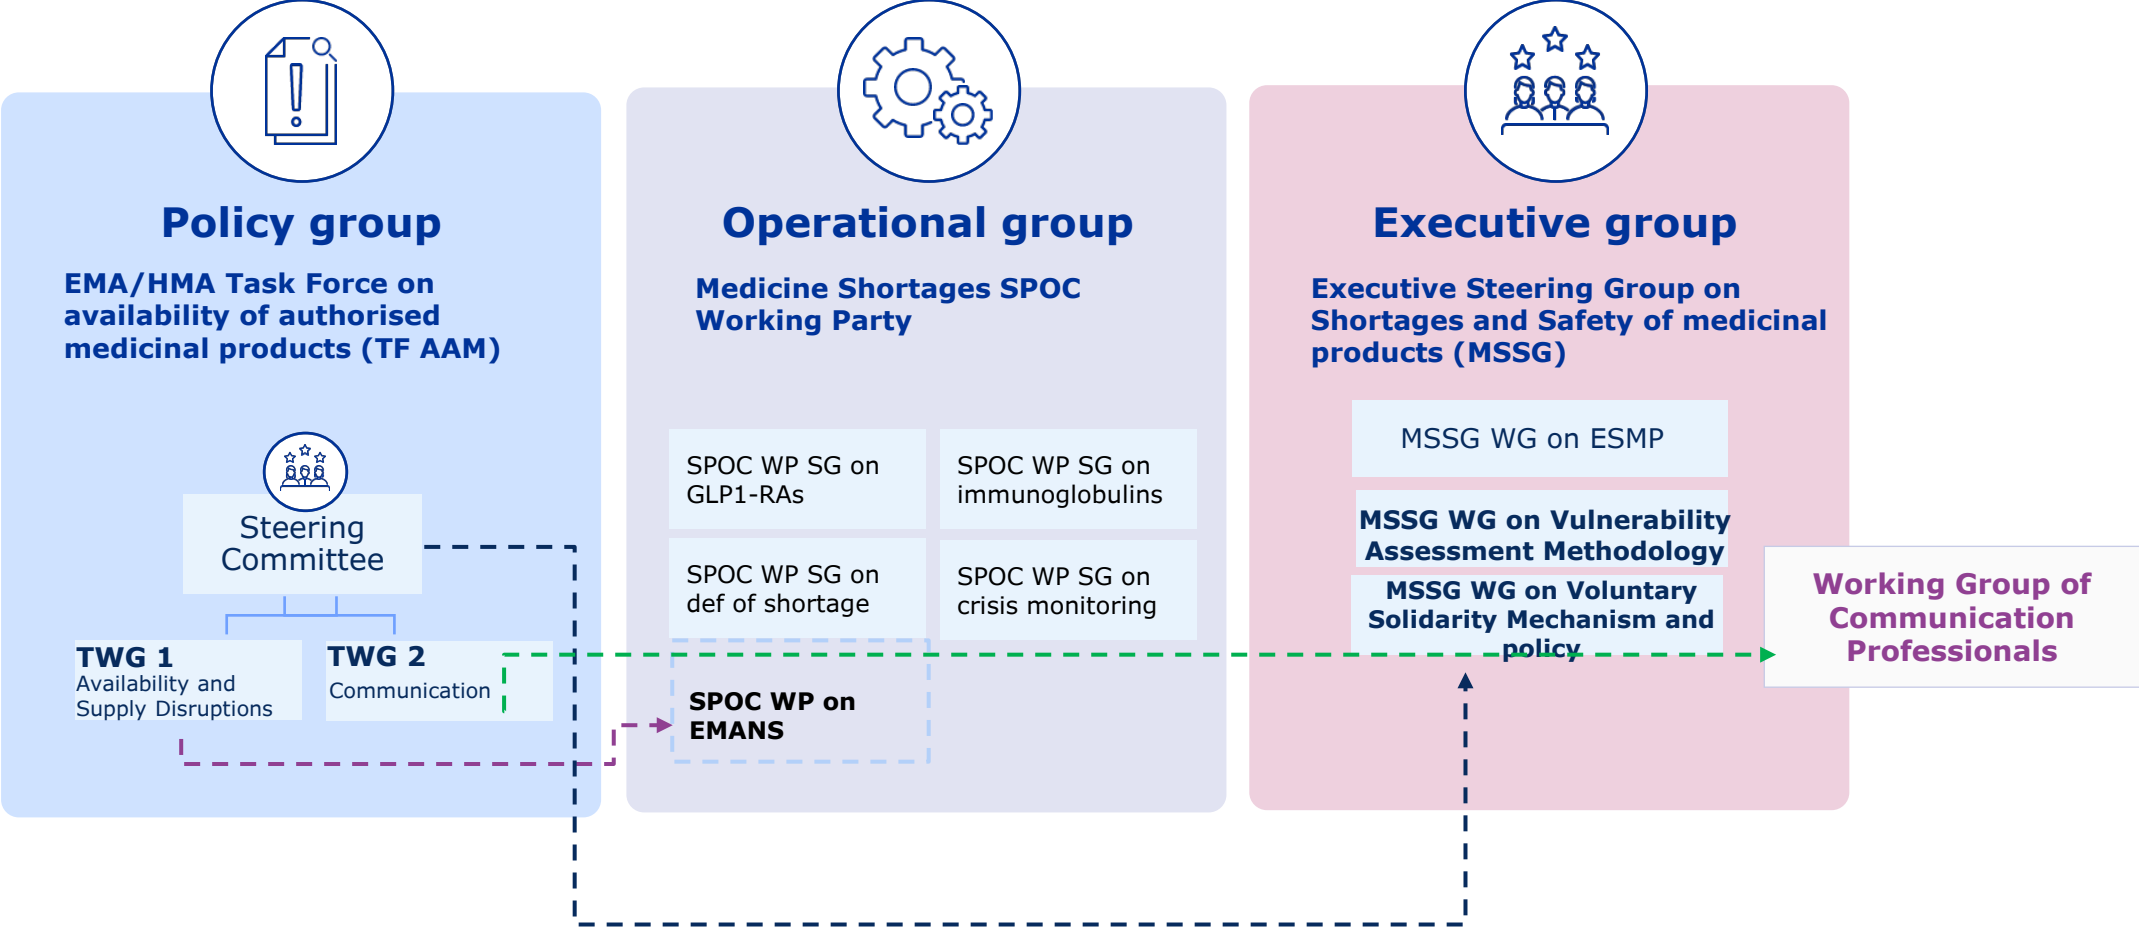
Policy group

EMA/HMA Task Force on availability of authorised medicinal products (TF AAM)

Steering Committee

TWG 1
Availability and Supply Disruptions

TWG 2
Communication

Operational group

Medicine Shortages SPOC Working Party

SPOC WP SG on GLP1-RAs

SPOC WP SG on immunoglobulins

SPOC WP SG on def of shortage

SPOC WP SG on crisis monitoring

SPOC WP on EMANS

Executive group

Executive Steering Group on Shortages and Safety of medicinal products (MSSG)

MSSG WG on ESMP

MSSG WG on Vulnerability Assessment Methodology

MSSG WG on Voluntary Solidarity Mechanism and policy

Working Group of Communication Professionals